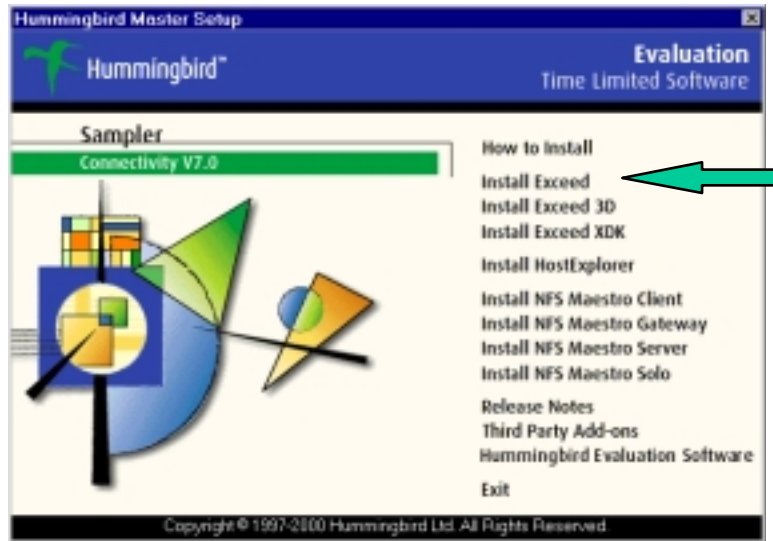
Hummingbird Master Setup

Hummingbird™

Evaluation
Time Limited Software

Sampler
Connectivity V7.0

How to Install

Install Exceed
Install Exceed 3D
Install Exceed XDK

Install HostExplorer

Install NFS Maestro Client
Install NFS Maestro Gateway
Install NFS Maestro Server
Install NFS Maestro Solo

Release Notes
Third Party Add-ons
Hummingbird Evaluation Software

Exit

Copyright © 1997-2000 Hummingbird Ltd. All Rights Reserved.